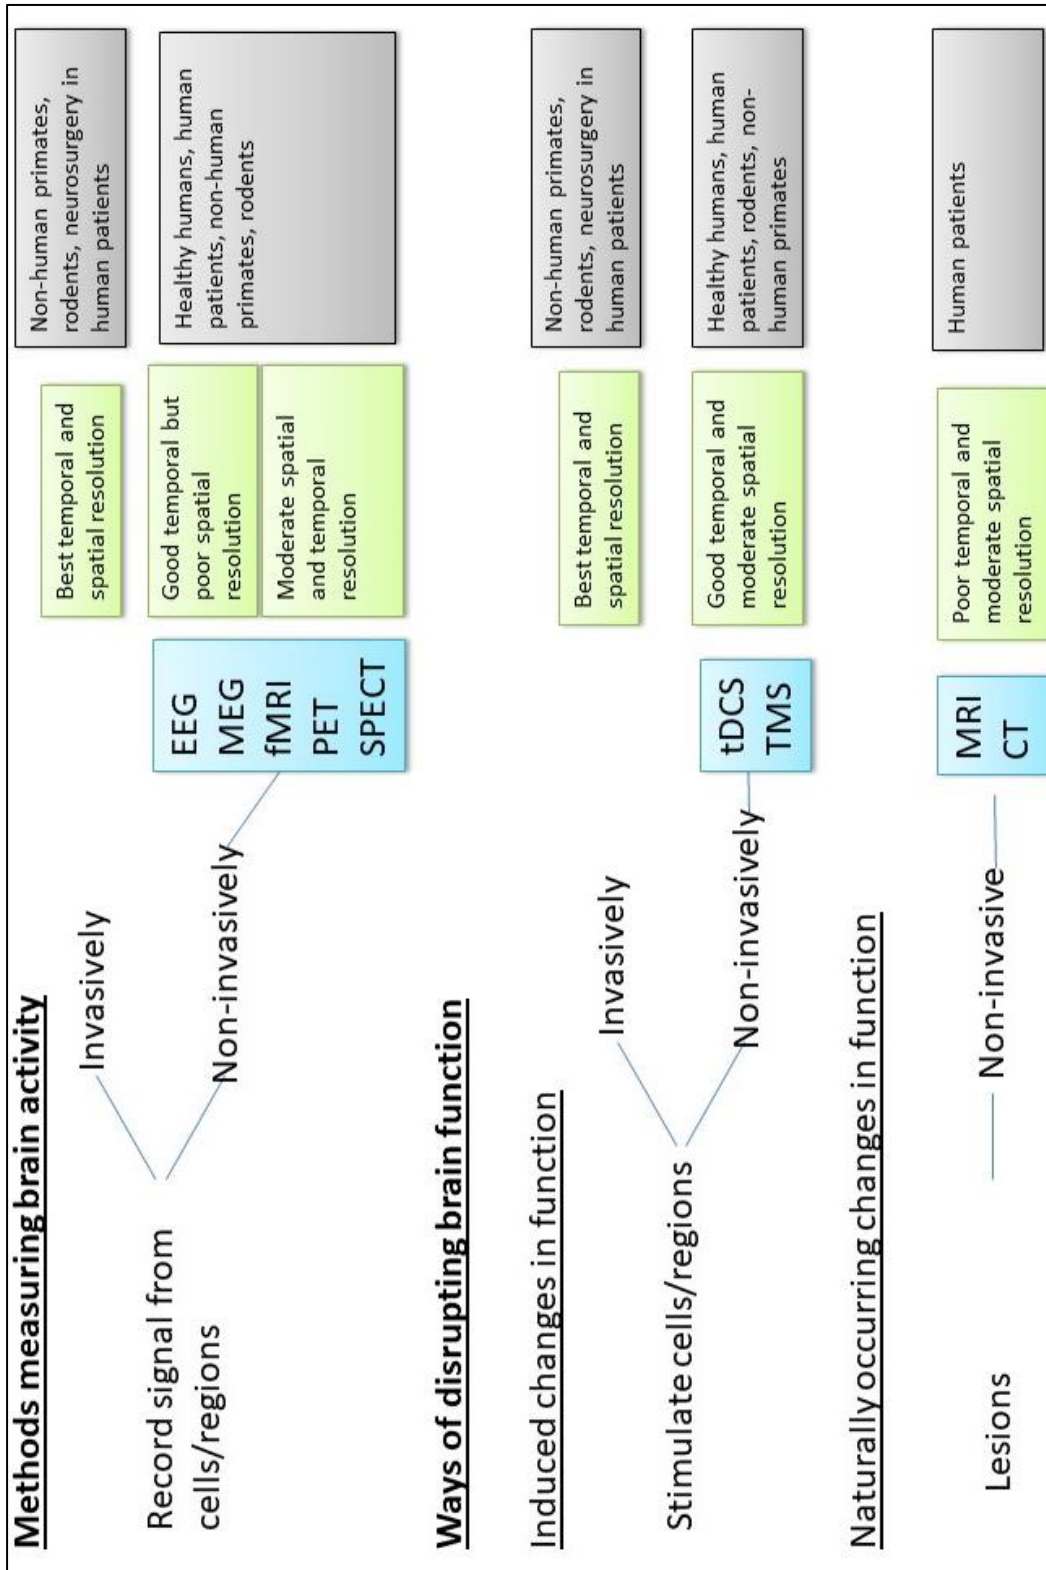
Methods measuring brain activity

Record signal from cells/regions

Invasively

Non-invasively

EEG
MEG
fMRI
PET
SPECT

Best temporal and spatial resolution

Good temporal but poor spatial resolution

Moderate spatial and temporal resolution

Non-human primates, rodents, neurosurgery in human patients

Healthy humans, human patients, non-human primates, rodents

Ways of disrupting brain function

Induced changes in function

Stimulate cells/regions

Invasively

Non-invasively

tDCS
TMS

Best temporal and spatial resolution

Good temporal and moderate spatial resolution

Non-human primates, rodents, neurosurgery in human patients

Healthy humans, human patients, rodents, non-human primates

Naturally occurring changes in function

Lesions

Non-invasive

MRI
CT

Poor temporal and moderate spatial resolution

Human patients